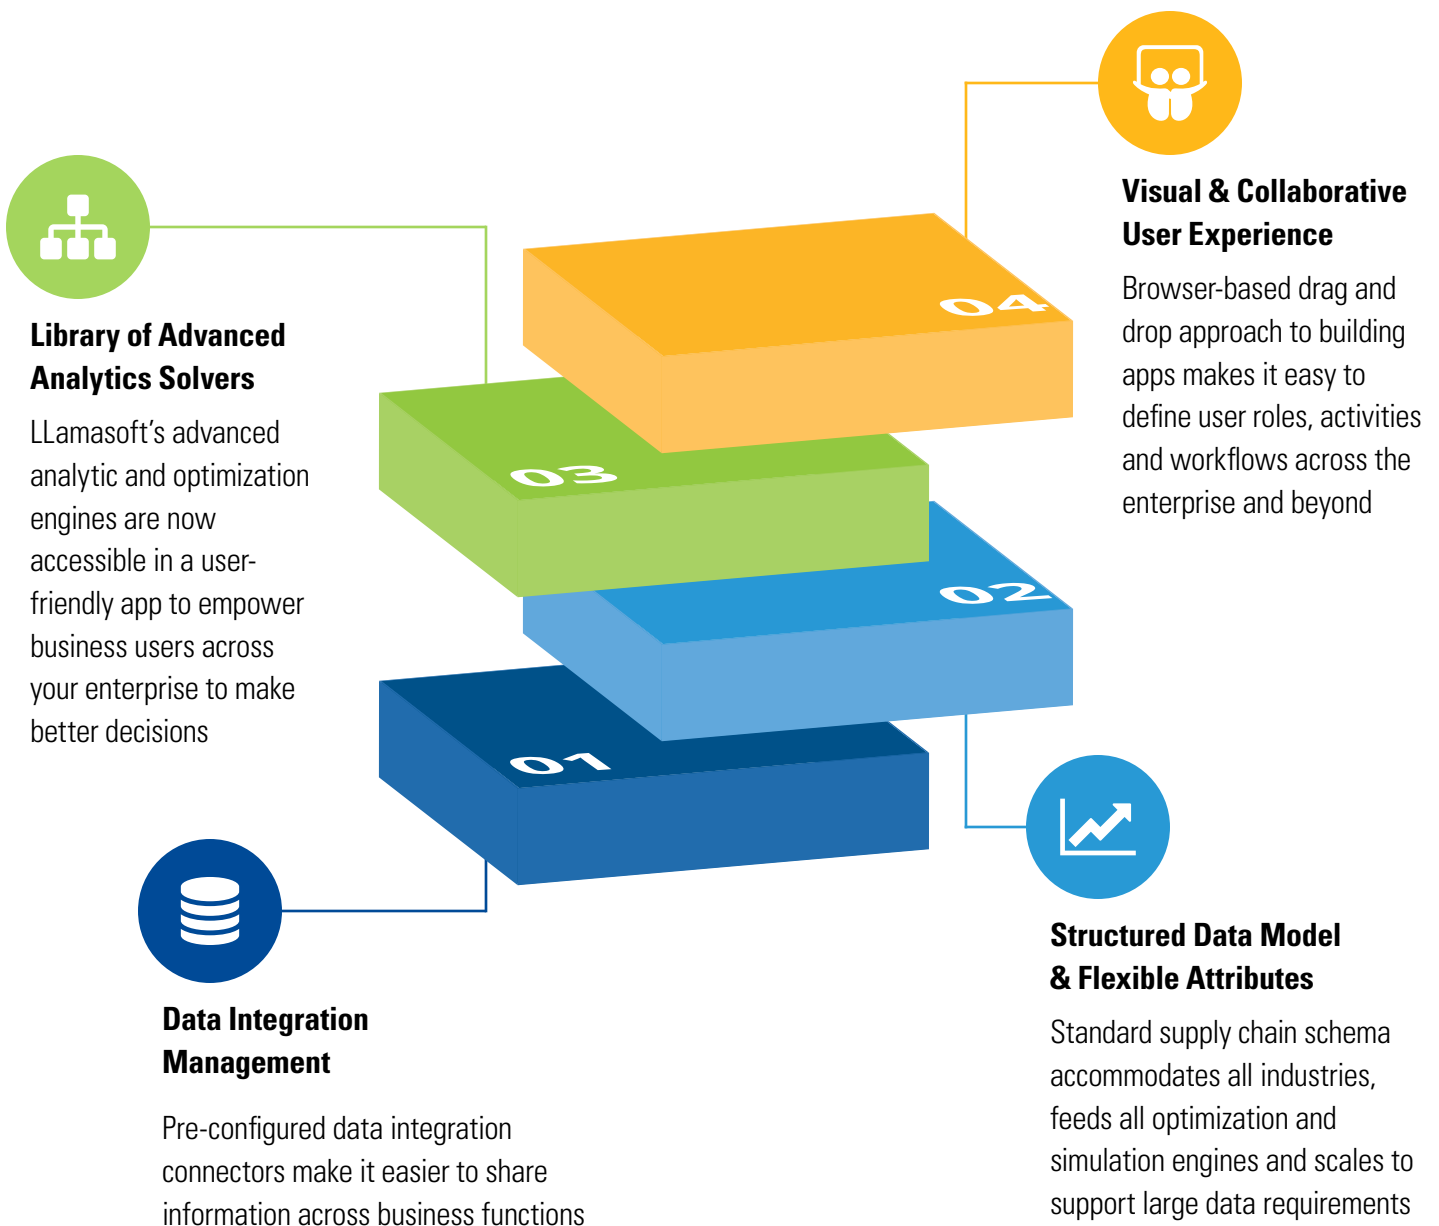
Visual & Collaborative User Experience

Browser-based drag and drop approach to building apps makes it easy to define user roles, activities and workflows across the enterprise and beyond

Library of Advanced Analytics Solvers

LLamasoft's advanced analytic and optimization engines are now accessible in a user-friendly app to empower business users across your enterprise to make better decisions

04

03

02

01

Structured Data Model & Flexible Attributes

Standard supply chain schema accommodates all industries, feeds all optimization and simulation engines and scales to support large data requirements

Data Integration Management

Pre-configured data integration connectors make it easier to share information across business functions